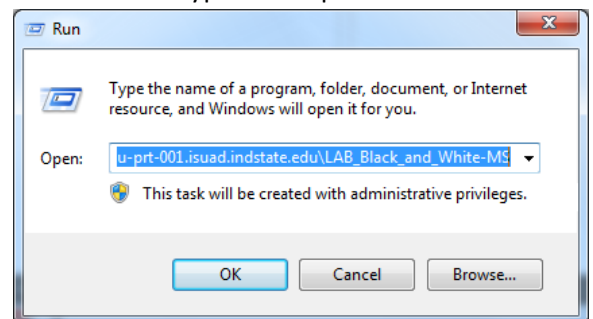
Run

Type the name of a program, folder, document, or Internet resource, and Windows will open it for you.

Open: u-prt-001.isuad.indstate.edu\LAB_Black_and_White-MS

This task will be created with administrative privileges.

OK Cancel Browse...